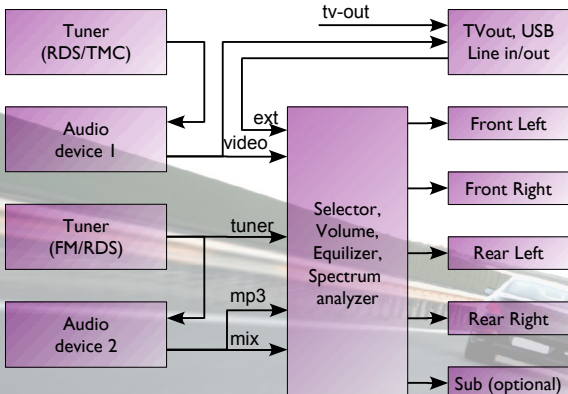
Tuner
(RDS/TMC)

tv-out

TVout, USB
Line in/out

Audio
device 1

ext

video

Front Left

Front Right

Tuner
(FM/RDS)

tuner

Selector,
Volume,
Equilizer,
Spectrum
analyzer

Rear Left

mp3

Audio
device 2

mix

Rear Right

Sub (optional)